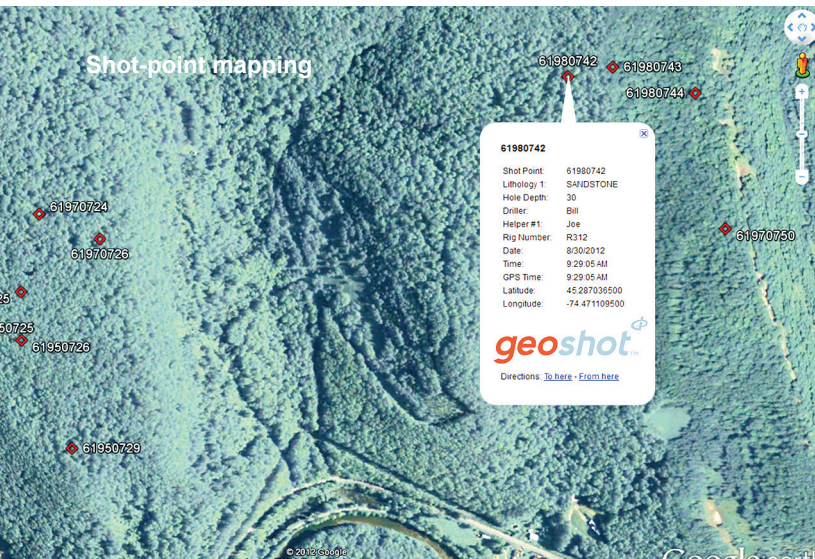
Shot-point mapping

61980742
61980743
61980744

61980742

| | |
|---|---|
| Shot Point: | 61980742 |
| Lithology 1: | SANDSTONE |
| Hole Depth: | 30 |
| Driller: | Bill |
| Helper #1: | Joe |
| Rig Number: | R312 |
| Date: | 8/30/2012 |
| Time: | 9:29:05 AM |
| GPS Time: | 9:29:05 AM |
| Latitude: | 45.287036500 |
| Longitude: | -74.471109500 |

geoshot TM

Directions: To here - From here

61970724
61970726
61970750
25
50725
61950726
61950729

© 2012 Google
Google earth